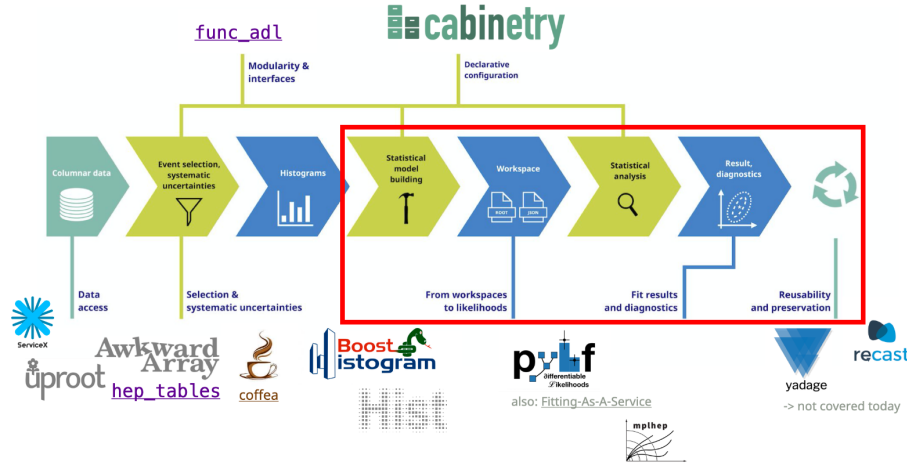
func_adl

cabinetry

Modularity & interfaces

Declarative configuration

Columnar data

Event selection, systematic uncertainties

Histograms

Statistical model building

Workspace

ROOT

JSON

Statistical analysis

Result, diagnostics

Data access

Selection & systematic uncertainties

From workspaces to likelihoods

Fit results and diagnostics

Reusability and preservation

ServiceX

Awkward Array

uproot

hep_tables

coffea

Boost histogram

Hist

pyhf

differentiable likelihoods

also: Fitting-As-A-Service

mplhep

yadage

recast

-> not covered today